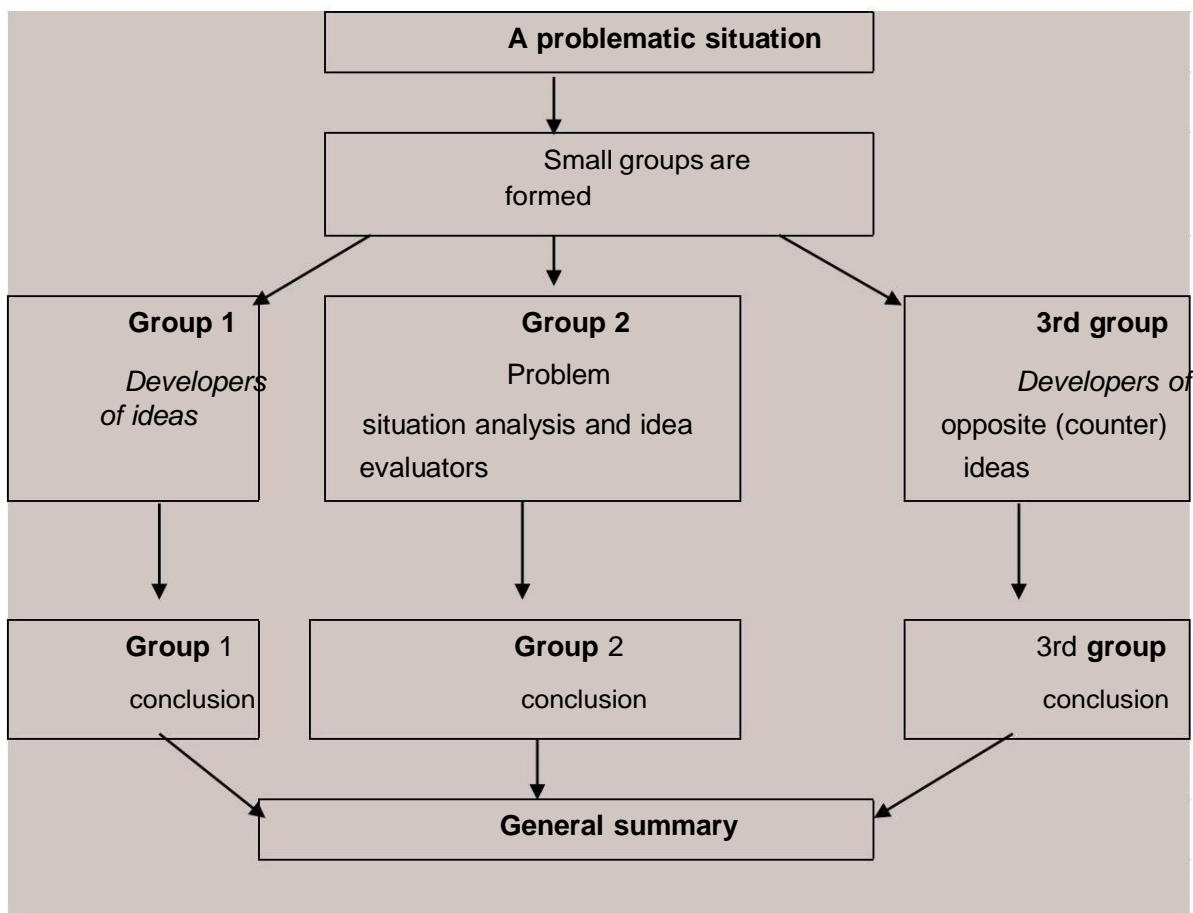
A problematic situation

Small groups are formed

Group 1

Developers of ideas

Group 2

Problem situation analysis and idea evaluators

3rd group

Developers of opposite (counter) ideas

Group 1 conclusion

Group 2 conclusion

3rd group conclusion

General summary